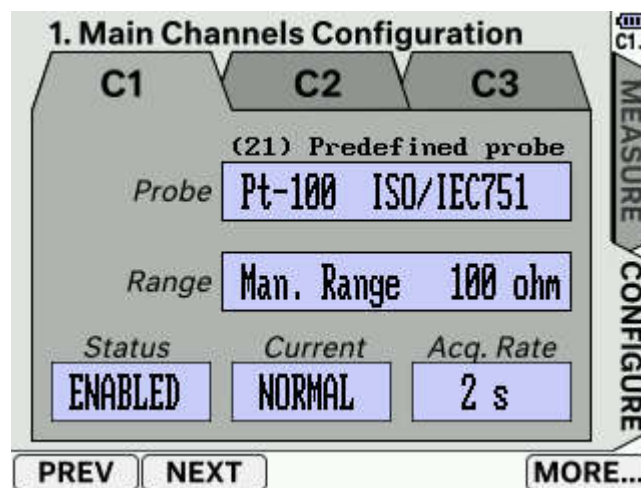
1. Main Channels Configuration

C1.

C1 C2 C3

MEASURE

(21) Predefined probe

Probe Pt-100 ISO/IEC751

Range Man. Range 100 ohm

CONFIGURE

Status Current Acq. Rate

ENABLED NORMAL 2 s

PREV NEXT MORE...